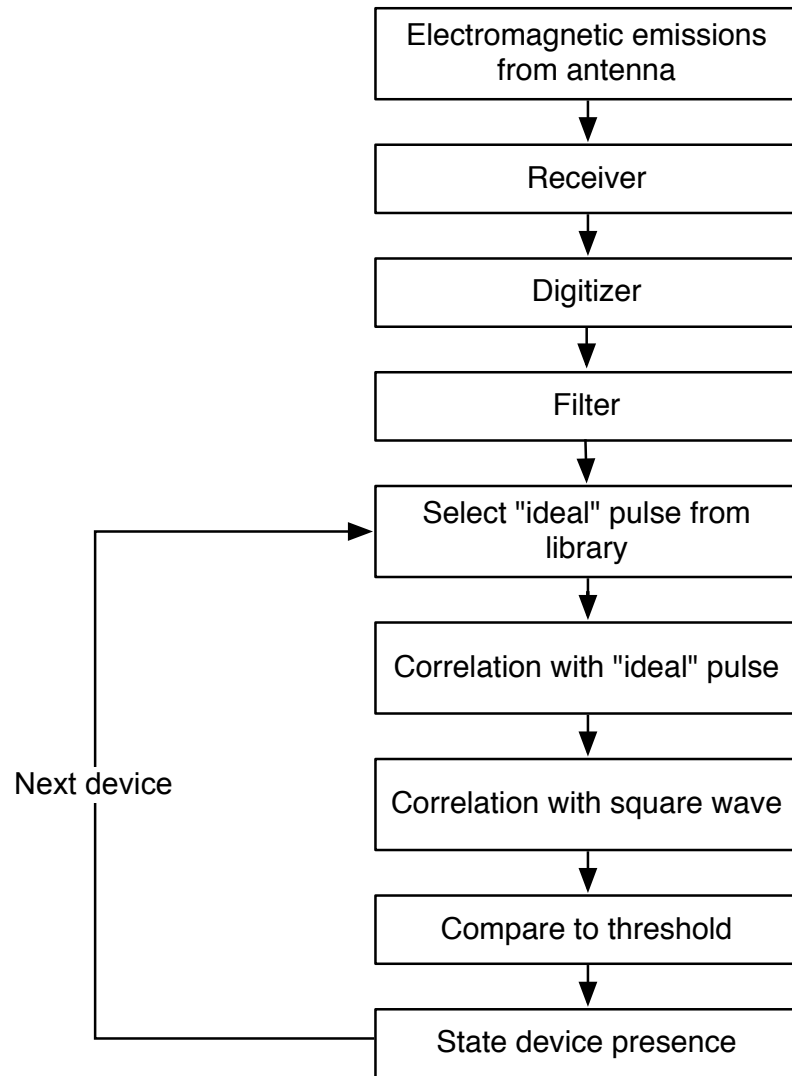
Electromagnetic emissions from antenna

Receiver

Digitizer

Filter

Select "ideal" pulse from library

Correlation with "ideal" pulse

Correlation with square wave

Compare to threshold

State device presence

Next device